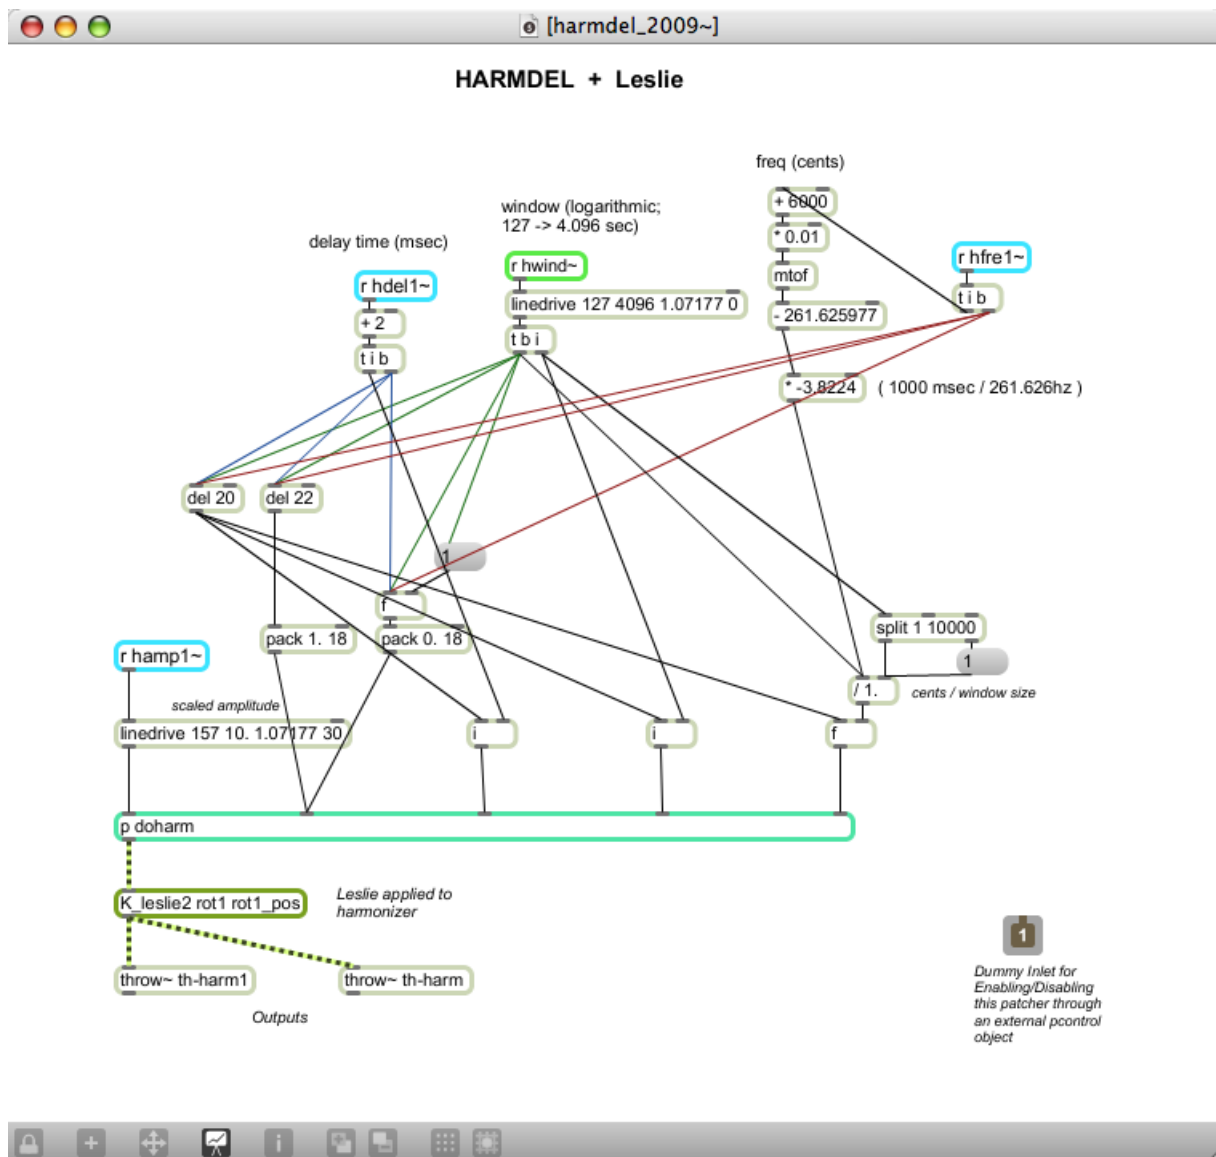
[harmdel_2009~]

HARMDEL + Leslie

freq (cents)

window (logarithmic; 127 -> 4.096 sec)

delay time (msec)

+ 6000

* 0.01

r hfre1~

r hwind~

r hdel1~

mtof

t i b

linedrive 127 4096 1.07177 0

+ 2

- 261.625977

t b i

t i b

* -3.8224

( 1000 msec / 261.626hz )

del 20

del 22

1

f

split 1 10000

r hamp1~

pack 1. 18

pack 0. 18

1

/ 1.

cents / window size

scaled amplitude

linedrive 157 10. 1.07177 30

i

i

f

p doharm

K_leslie2 rot1 rot1_pos

Leslie applied to harmonizer

1

Dummy Inlet for Enabling/Disabling this patcher through an external pcontrol object

throw~ th-harm1

throw~ th-harm

Outputs